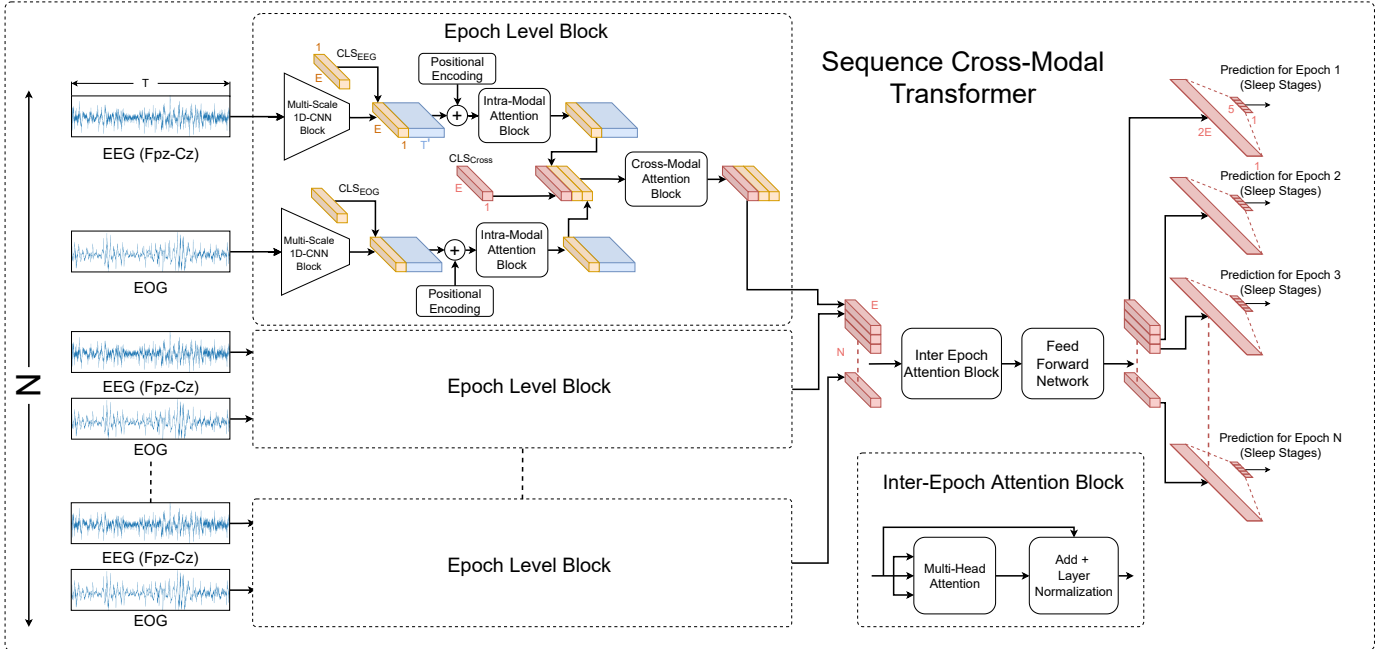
Epoch Level Block

Sequence Cross-Modal Transformer

T

EEG (Fpz-Cz)

1

E

$CLS_{EEG}$

Multi-Scale 1D-CNN Block

E

1

T

Positional Encoding

+

Intra-Modal Attention Block

$CLS_{Cross}$

E

1

Cross-Modal Attention Block

$CLS_{EOG}$

Multi-Scale 1D-CNN Block

+

Intra-Modal Attention Block

Positional Encoding

EOG

N

EEG (Fpz-Cz)

EOG

Epoch Level Block

EEG (Fpz-Cz)

EOG

Epoch Level Block

E

N

Inter Epoch Attention Block

Feed Forward Network

Prediction for Epoch 1 (Sleep Stages)

2E

5

1

1

Prediction for Epoch 2 (Sleep Stages)

Prediction for Epoch 3 (Sleep Stages)

Prediction for Epoch N (Sleep Stages)

Inter-Epoch Attention Block

Multi-Head Attention

Add + Layer Normalization